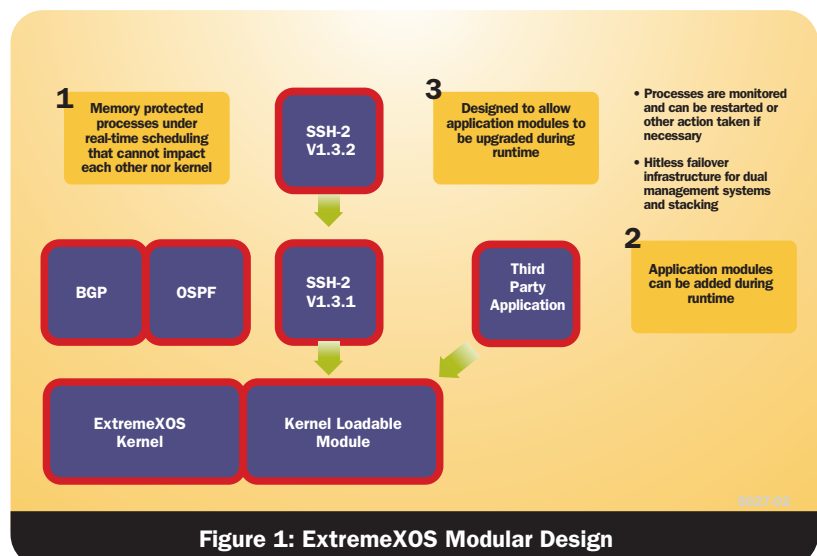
1
Memory protected processes under real-time scheduling that cannot impact each other nor kernel

SSH-2
V1.3.2

3
Designed to allow application modules to be upgraded during runtime

• Processes are monitored and can be restarted or other action taken if necessary

• Hitless failover infrastructure for dual management systems and stacking

2
Application modules can be added during runtime

BGP

OSPF

SSH-2
V1.3.1

Third Party Application

ExtremeXOS Kernel

Kernel Loadable Module

5527-02

Figure 1: ExtremeXOS Modular Design